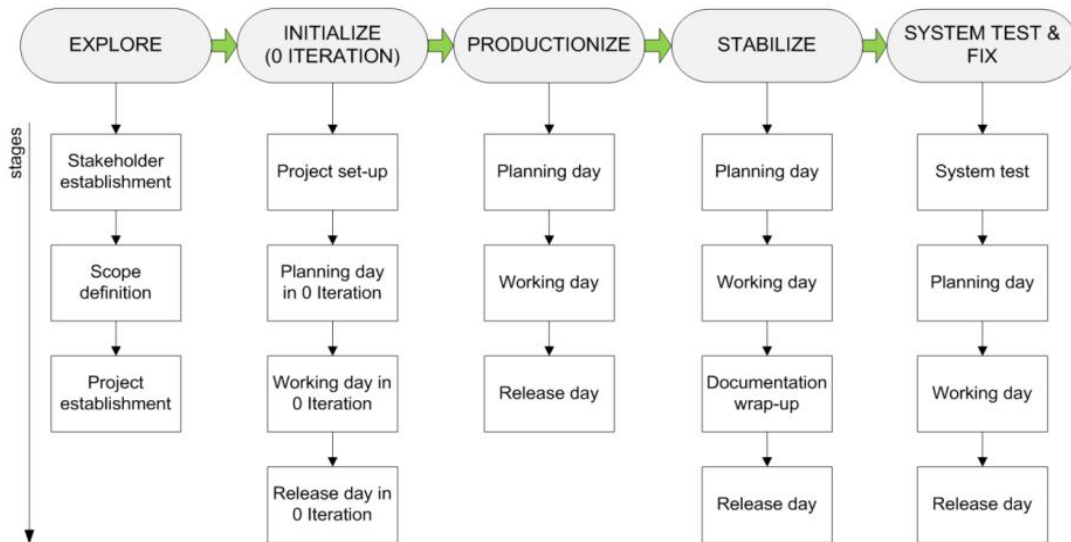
EXPLORE

INITIALIZE (0 ITERATION)

PRODUCTIONIZE

STABILIZE

SYSTEM TEST & FIX

stages

Stakeholder establishment

Scope definition

Project establishment

Project set-up

Planning day in 0 Iteration

Working day in 0 Iteration

Release day in 0 Iteration

Planning day

Working day

Release day

Planning day

Working day

Documentation wrap-up

Release day

System test

Planning day

Working day

Release day